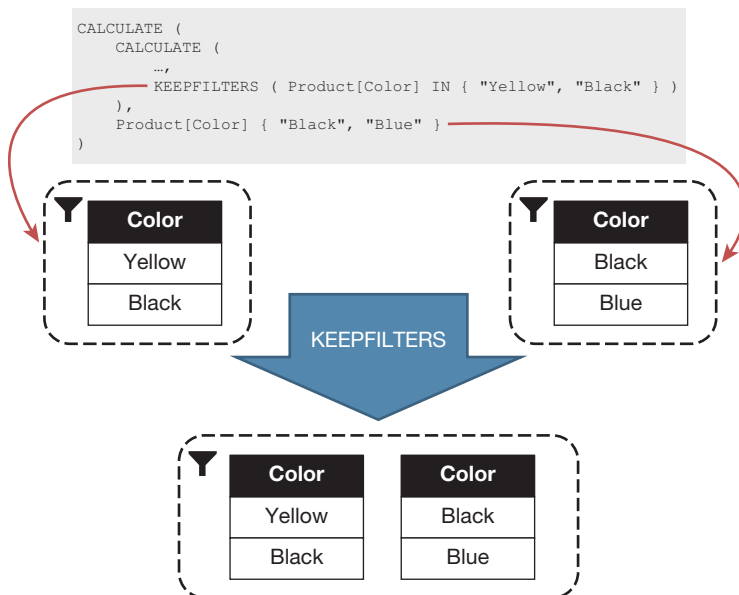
CALCULATE (
    CALCULATE (
        …,
        KEEPFILTERS ( Product[Color] IN { "Yellow", "Black" } )
    ),
    Product[Color] { "Black", "Blue" }
)

| Color |
|---|
| Yellow |
| Black |

| Color |
|---|
| Black |
| Blue |

KEEPFILTERS

| Color |
|---|
| Yellow |
| Black |

| Color |
|---|
| Black |
| Blue |